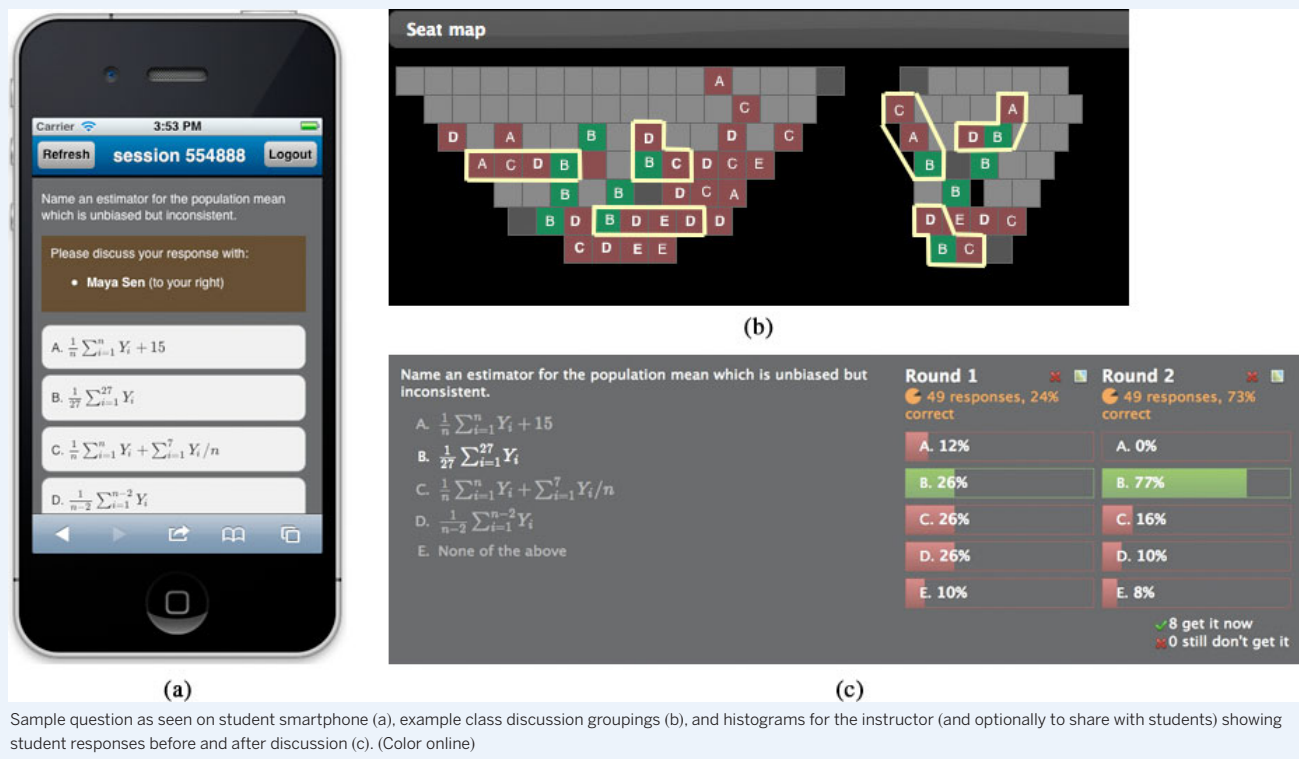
Carrier 3:53 PM

Refresh session 554888 Logout

Name an estimator for the population mean which is unbiased but inconsistent.

Please discuss your response with:

• Maya Sen (to your right)

A. $\frac{1}{n}\sum_{i=1}^{n} Y_i + 15$

B. $\frac{1}{27}\sum_{i=1}^{27} Y_i$

C. $\frac{1}{n}\sum_{i=1}^{n} Y_i + \sum_{i=1}^{7} Y_i/n$

D. $\frac{1}{n-2}\sum_{i=1}^{n-2} Y_i$

(a)

Seat map

A
C
D A B D D C
A C D B B C D C E
B B D C A
B D B D E D D
C D E E

C A
A D B
B B
B
D E D C
B C

(b)

Name an estimator for the population mean which is unbiased but inconsistent.

A. $\frac{1}{n}\sum_{i=1}^{n} Y_i + 15$

B. $\frac{1}{27}\sum_{i=1}^{27} Y_i$

C. $\frac{1}{n}\sum_{i=1}^{n} Y_i + \sum_{i=1}^{7} Y_i/n$

D. $\frac{1}{n-2}\sum_{i=1}^{n-2} Y_i$

E. None of the above

Round 1
49 responses, 24% correct
A. 12%
B. 26%
C. 26%
D. 26%
E. 10%

Round 2
49 responses, 73% correct
A. 0%
B. 77%
C. 16%
D. 10%
E. 8%

8 get it now
0 still don't get it

(c)

Sample question as seen on student smartphone (a), example class discussion groupings (b), and histograms for the instructor (and optionally to share with students) showing student responses before and after discussion (c). (Color online)